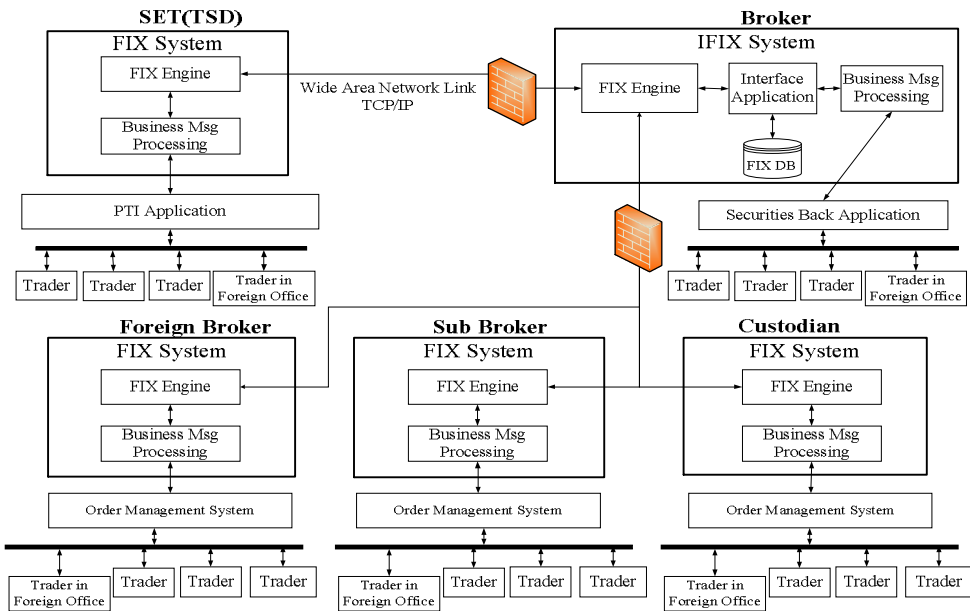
SET(TSD)

FIX System

FIX Engine

Business Msg Processing

PTI Application

Trader

Trader

Trader

Trader in Foreign Office

Wide Area Network Link TCP/IP

Broker

IFIX System

FIX Engine

Interface Application

Business Msg Processing

FIX DB

Securities Back Application

Trader

Trader

Trader

Trader in Foreign Office

Foreign Broker

FIX System

FIX Engine

Business Msg Processing

Order Management System

Trader in Foreign Office

Trader

Trader

Trader

Sub Broker

FIX System

FIX Engine

Business Msg Processing

Order Management System

Trader in Foreign Office

Trader

Trader

Trader

Custodian

FIX System

FIX Engine

Business Msg Processing

Order Management System

Trader in Foreign Office

Trader

Trader

Trader